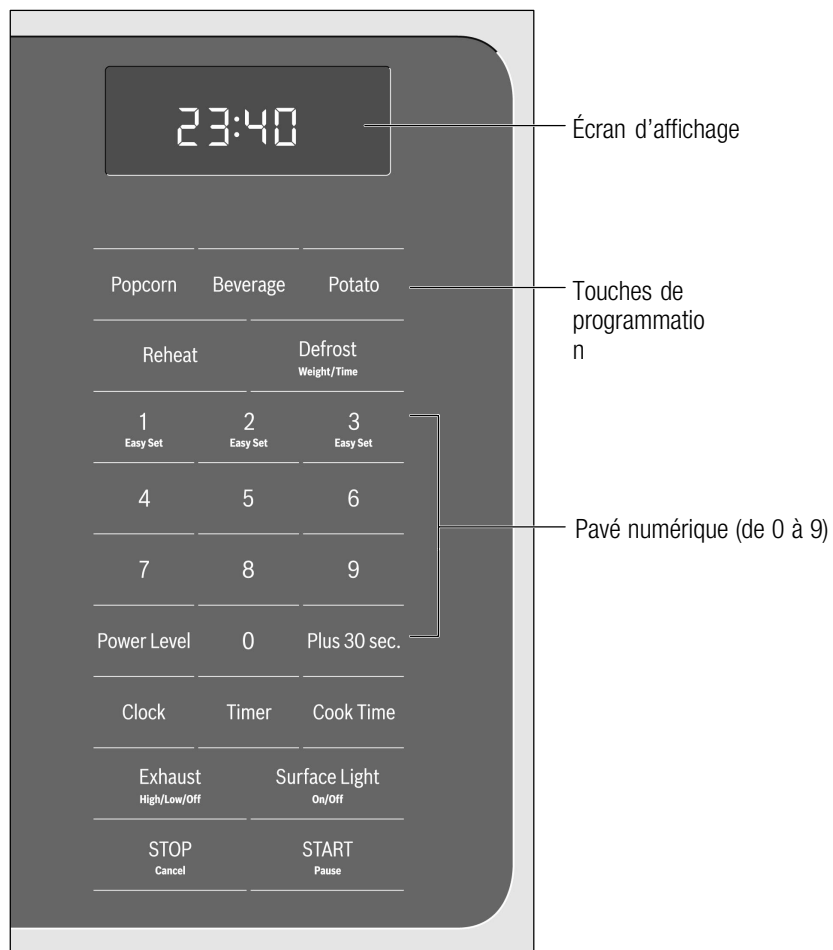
23:40

Écran d'affichage

Popcorn Beverage Potato

Touches de programmatio n

Reheat

Defrost
Weight/Time

1
Easy Set

2
Easy Set

3
Easy Set

4 5 6

Pavé numérique (de 0 à 9)

7 8 9

Power Level 0 Plus 30 sec.

Clock Timer Cook Time

Exhaust
High/Low/Off

Surface Light
On/Off

STOP
Cancel

START
Pause